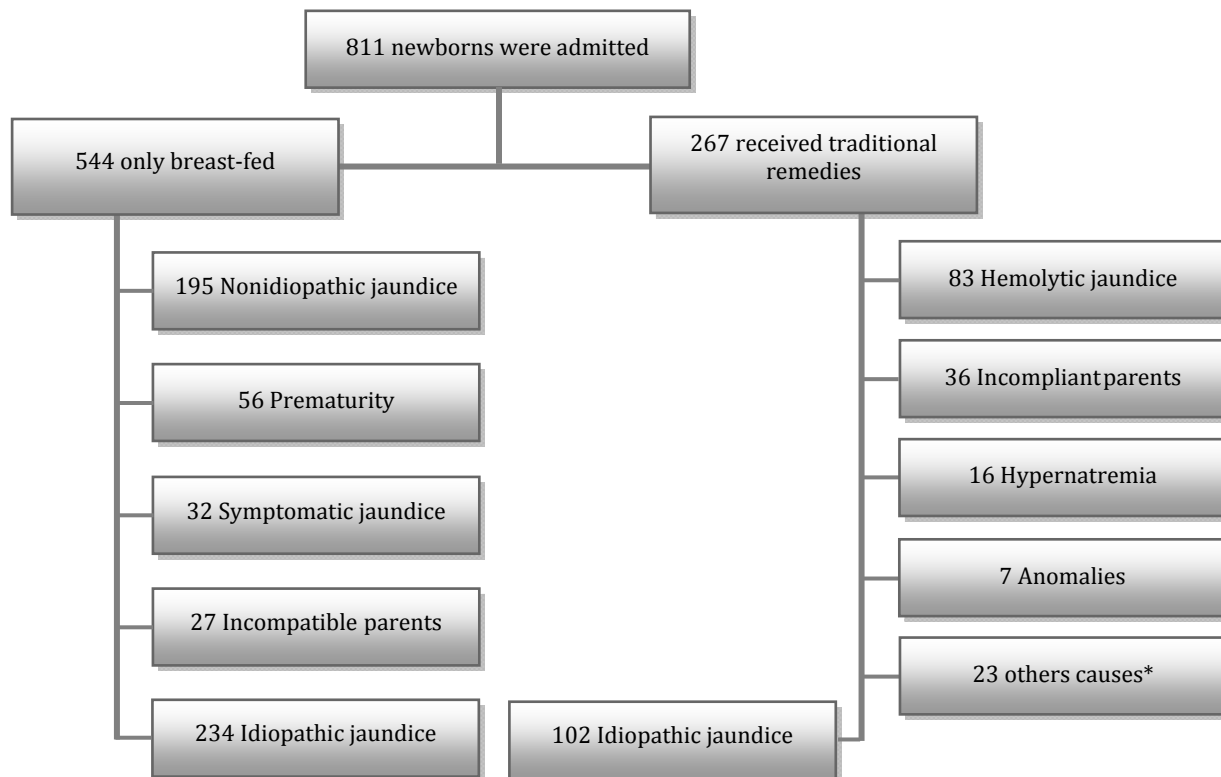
811 newborns were admitted

544 only breast-fed

267 received traditional remedies

195 Nonidiopathic jaundice

56 Prematurity

32 Symptomatic jaundice

27 Incompatible parents

234 Idiopathic jaundice

83 Hemolytic jaundice

36 Incompliant parents

16 Hypernatremia

7 Anomalies

23 others causes*

102 Idiopathic jaundice